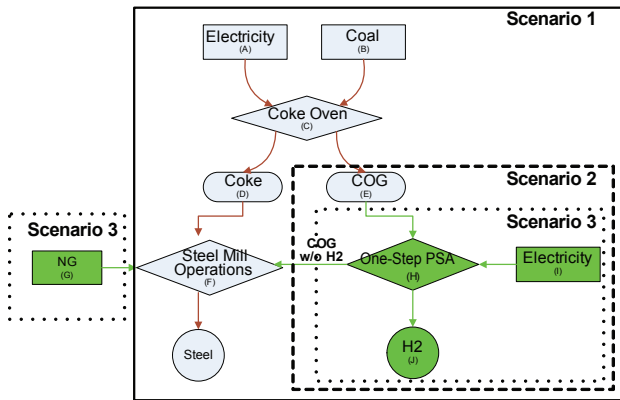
Scenario 1

Electricity
(A)

Coal
(B)

Coke Oven
(C)

Coke
(D)

COG
(E)

Scenario 2

Scenario 3

Scenario 3

NG
(G)

Steel Mill Operations
(F)

COG w/o H2

One-Step PSA
(H)

Electricity
(I)

Steel

H2
(J)